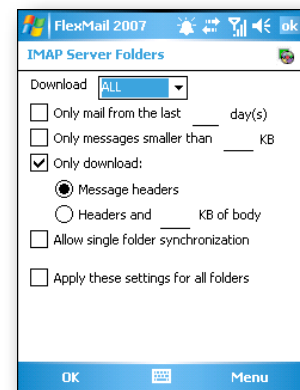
FlexMail 2007 ok
IMAP Server Folders

Download ALL

Only mail from the last ___ day(s)

Only messages smaller than ___ KB

Only download:

Message headers

Headers and ___ KB of body

Allow single folder synchronization

Apply these settings for all folders

OK Menu